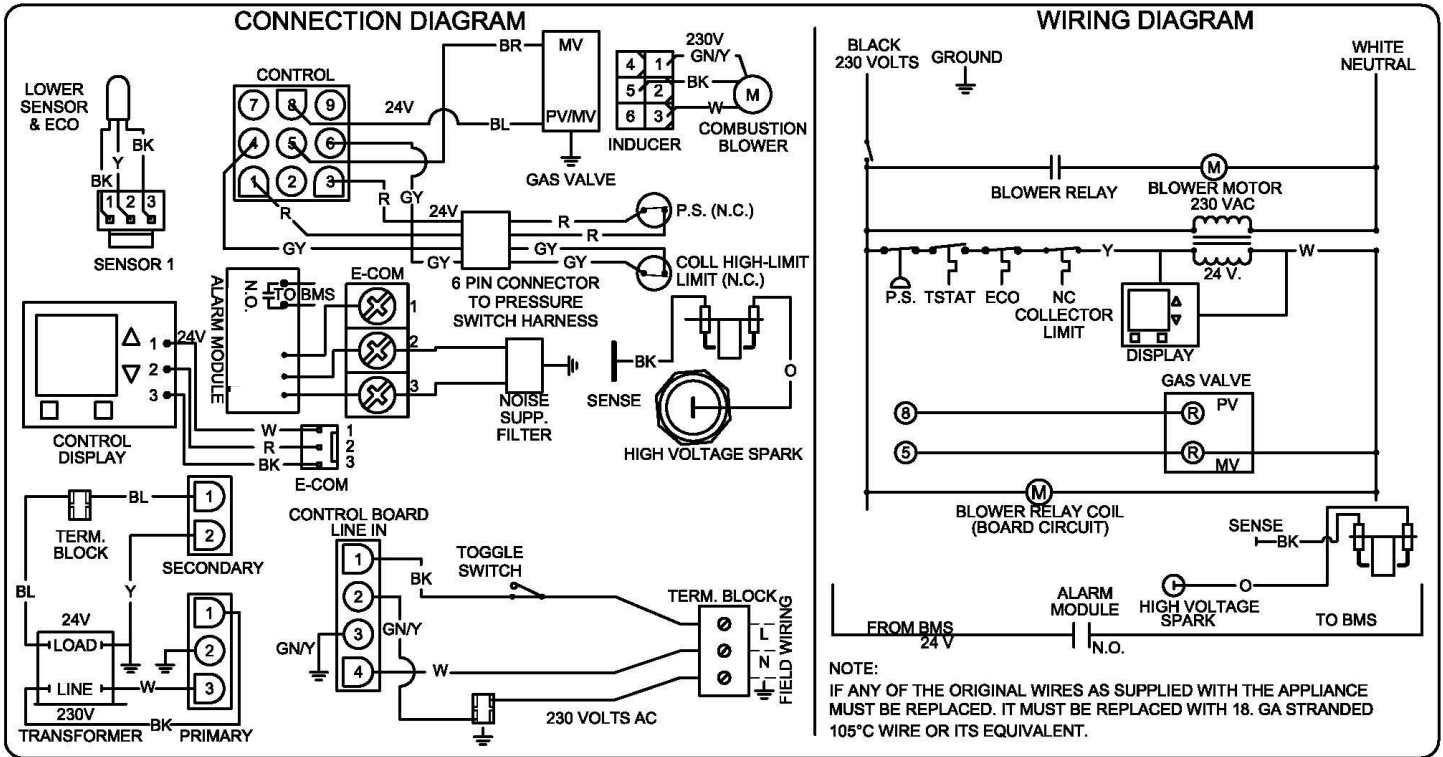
CONNECTION DIAGRAM

LOWER SENSOR & ECO
BK Y BK
BK
1 2 3
SENSOR 1

CONTROL
7 8 9
4 5 6
1 2 3
24V
BR
BL
MV
PV/MV
GAS VALVE
230V GN/Y
4 1
5 2
6 3
BK
W
M
INDUCER
COMBUSTION BLOWER

R GY
R
24V
R
R
GY
GY
GY
GY
P.S. (N.C.)
COLL HIGH-LIMIT LIMIT (N.C.)
6 PIN CONNECTOR TO PRESSURE SWITCH HARNESS

ALARM MODULE
N.O.
TO BMS
E-COM
1
2
3
NOISE SUPP. FILTER
BK
SENSE
O
HIGH VOLTAGE SPARK

1 24V
2
3
CONTROL DISPLAY
W 1
R 2
BK 3
E-COM

BL
TERM. BLOCK
1
2
SECONDARY
Y
BL
24V
LOAD
LINE
W
230V
TRANSFORMER
BK
1
2
3
PRIMARY

CONTROL BOARD LINE IN
1
2
3
4
GN/Y
GN/Y
BK
W
TOGGLE SWITCH
TERM. BLOCK
L
N
FIELD WIRING
230 VOLTS AC

WIRING DIAGRAM

BLACK 230 VOLTS
GROUND
WHITE NEUTRAL
BLOWER RELAY
M
BLOWER MOTOR 230 VAC
Y
W
24 V.
P.S.
TSTAT
ECO
NC COLLECTOR LIMIT
DISPLAY
GAS VALVE
8
R PV
5
R MV
M
BLOWER RELAY COIL (BOARD CIRCUIT)
SENSE
BK
O
HIGH VOLTAGE SPARK
ALARM MODULE
FROM BMS 24 V
N.O.
TO BMS

NOTE:
IF ANY OF THE ORIGINAL WIRES AS SUPPLIED WITH THE APPLIANCE MUST BE REPLACED. IT MUST BE REPLACED WITH 18. GA STRANDED 105°C WIRE OR ITS EQUIVALENT.